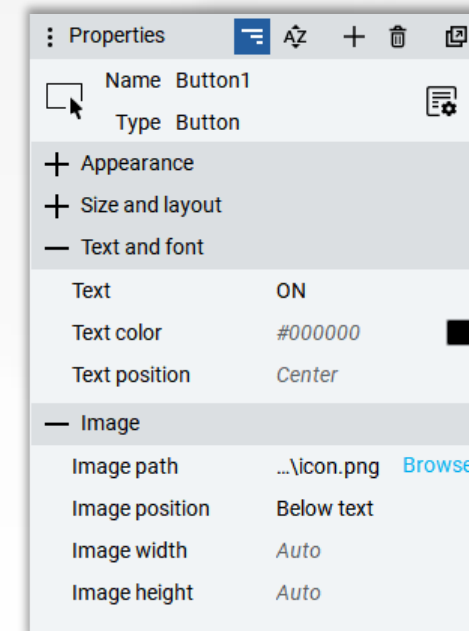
Properties

Name Button1
Type Button

+ Appearance
+ Size and layout
— Text and font

| | |
|---|---|
| Text | ON |
| Text color | #000000 |
| Text position | Center |

— Image

| | | |
|---|---|---|
| Image path | …\icon.png | Browse |
| Image position | Below text | |
| Image width | Auto | |
| Image height | Auto | |